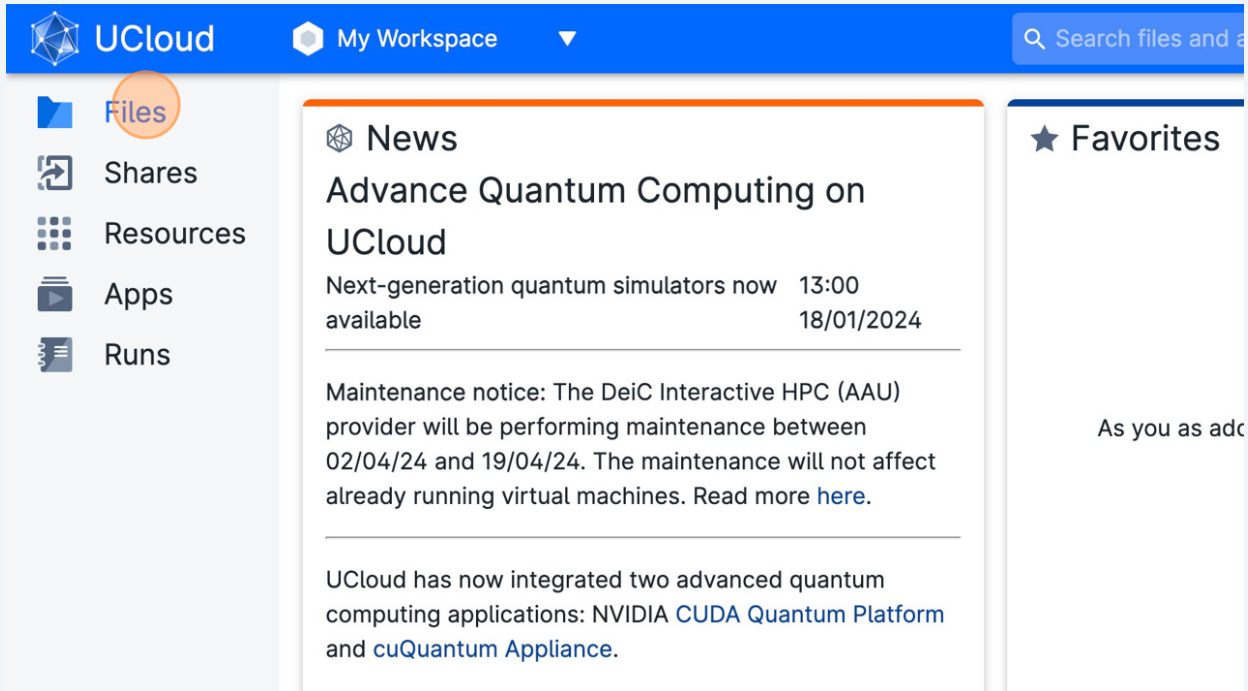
UCloud

My Workspace

Search files and a

Files

Shares

Resources

Apps

Runs

News

Advance Quantum Computing on UCloud

Next-generation quantum simulators now available

13:00 18/01/2024

Maintenance notice: The DeiC Interactive HPC (AAU) provider will be performing maintenance between 02/04/24 and 19/04/24. The maintenance will not affect already running virtual machines. Read more here.

UCloud has now integrated two advanced quantum computing applications: NVIDIA CUDA Quantum Platform and cuQuantum Appliance.

Favorites

As you as add